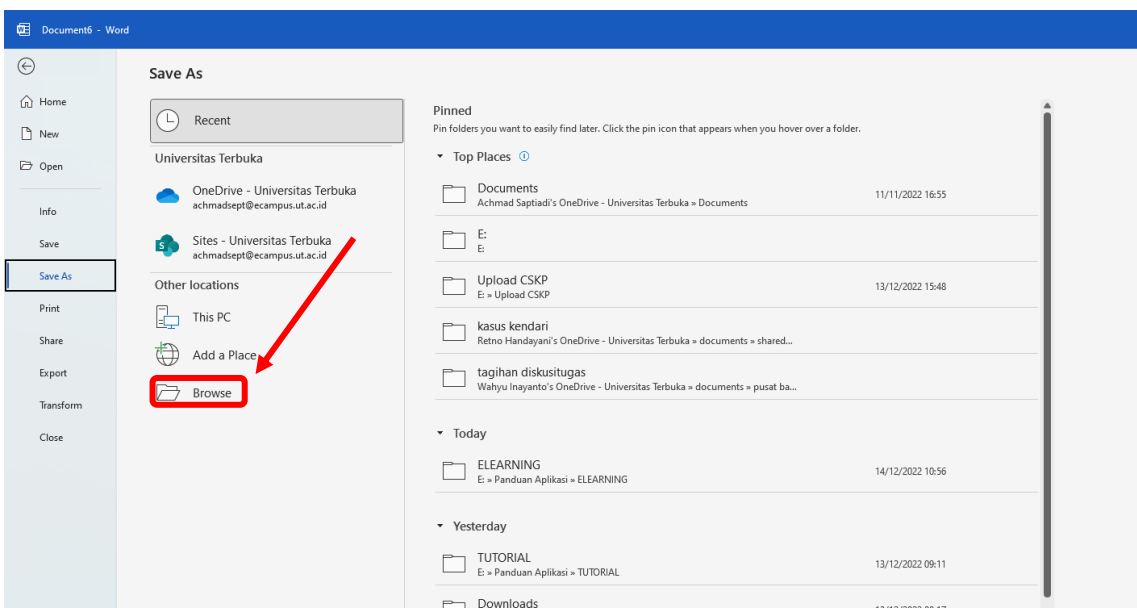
Document6 - Word

Home
New
Open
Info
Save
Save As
Print
Share
Export
Transform
Close

Save As

Recent

Universitas Terbuka

OneDrive - Universitas Terbuka
achmadsept@ecampus.ut.ac.id

Sites - Universitas Terbuka
achmadsept@ecampus.ut.ac.id

Other locations

This PC

Add a Place

Browse

Pinned
Pin folders you want to easily find later. Click the pin icon that appears when you hover over a folder.

Top Places

Documents
Achmad Saptiadi's OneDrive - Universitas Terbuka » Documents
11/11/2022 16:55

E:
E:

Upload CSKP
E: » Upload CSKP
13/12/2022 15:48

kasus kendari
Retno Handayani's OneDrive - Universitas Terbuka » documents » shared...

tagihan diskusitugas
Wahyu Inayanto's OneDrive - Universitas Terbuka » documents » pusat ba...

Today

ELEARNING
E: » Panduan Aplikasi » ELEARNING
14/12/2022 10:56

Yesterday

TUTORIAL
E: » Panduan Aplikasi » TUTORIAL
13/12/2022 09:11

Downloads
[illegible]